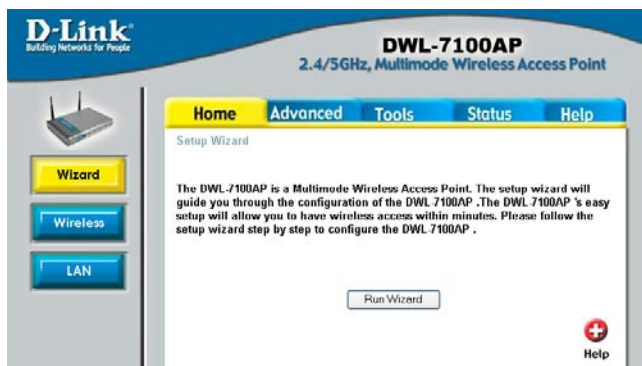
D-Link
Building Networks for People

DWL-7100AP
2.4/5GHz, Multimode Wireless Access Point

Home Advanced Tools Status Help

Wizard
Wireless
LAN

Setup Wizard

The DWL-7100AP is a Multimode Wireless Access Point. The setup wizard will guide you through the configuration of the DWL-7100AP .The DWL-7100AP 's easy setup will allow you to have wireless access within minutes. Please follow the setup wizard step by step to configure the DWL-7100AP .

Run Wizard

Help